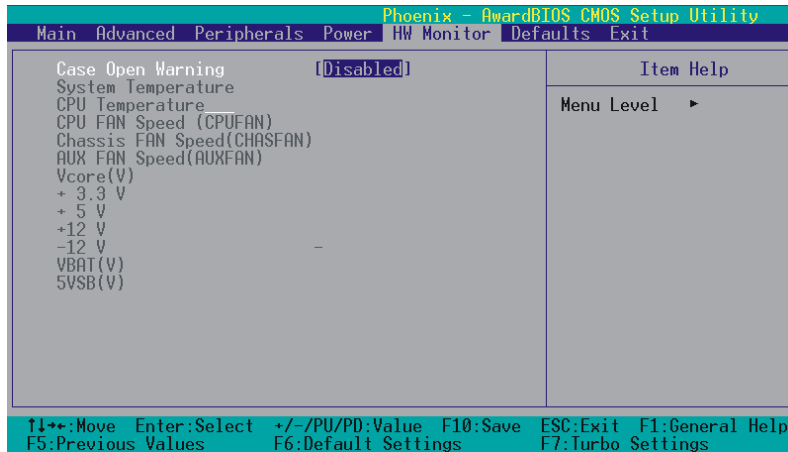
Phoenix - AwardBIOS CMOS Setup Utility

Main Advanced Peripherals Power HW Monitor Defaults Exit

Case Open Warning [Disabled]
System Temperature
CPU Temperature
CPU FAN Speed (CPUFAN)
Chassis FAN Speed(CHASFAN)
AUX FAN Speed(AUXFAN)
Vcore(V)
+ 3.3 V
+ 5 V
+12 V
-12 V
VBAT(V)
5VSB(V)

Item Help

Menu Level ►

↑↓→←:Move Enter:Select +/-/PU/PD:Value F10:Save ESC:Exit F1:General Help
F5:Previous Values F6:Default Settings F7:Turbo Settings